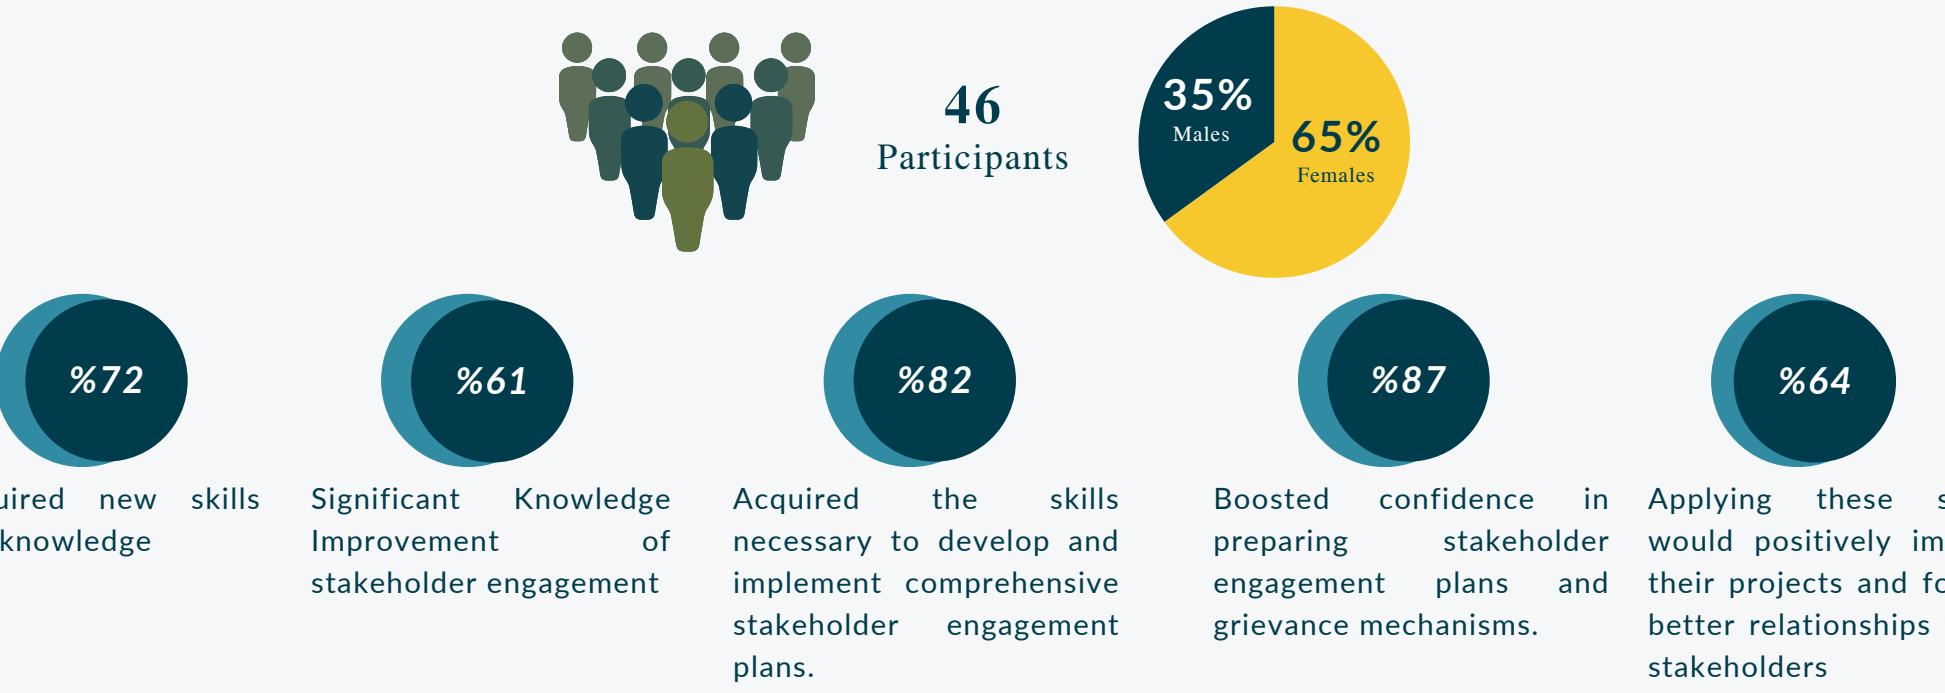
46
Participants

35%
Males

65%
Females

%72

uired new skills knowledge

%61

Significant Knowledge Improvement of stakeholder engagement

%82

Acquired the skills necessary to develop and implement comprehensive stakeholder engagement plans.

%87

Boosted confidence in preparing stakeholder engagement plans and grievance mechanisms.

%64

Applying these s would positively im their projects and fo better relationships stakeholders